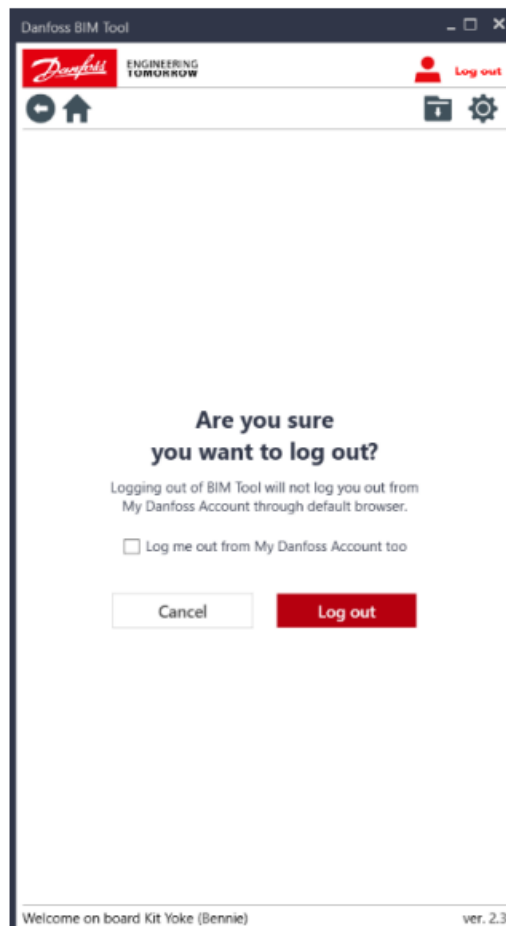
Danfoss BIM Tool

Danfoss ENGINEERING TOMORROW

Log out

Are you sure you want to log out?

Logging out of BIM Tool will not log you out from My Danfoss Account through default browser.

Log me out from My Danfoss Account too

Cancel

Log out

Welcome on board Kit Yoke (Bennie)

ver. 2.3